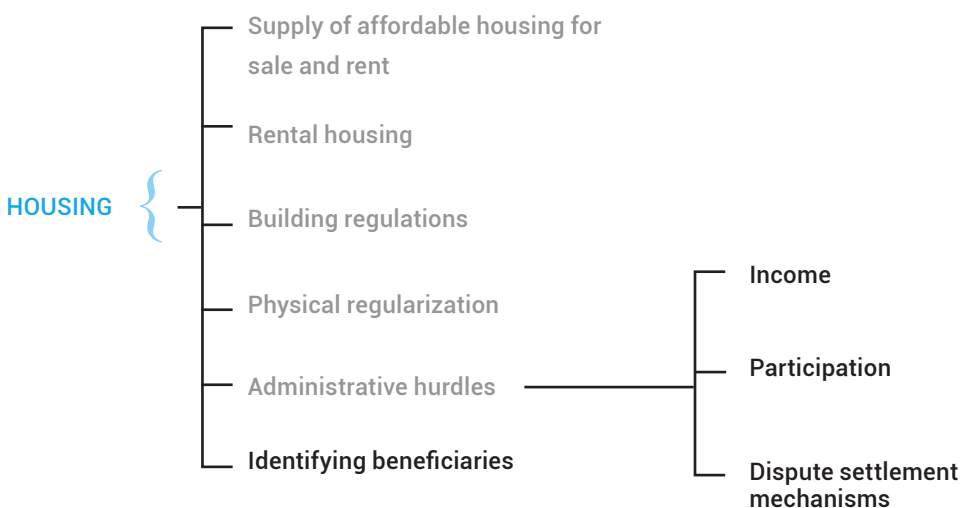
HOUSING

Supply of affordable housing for sale and rent

Rental housing

Building regulations

Physical regularization

Administrative hurdles

Identifying beneficiaries

Income

Participation

Dispute settlement mechanisms